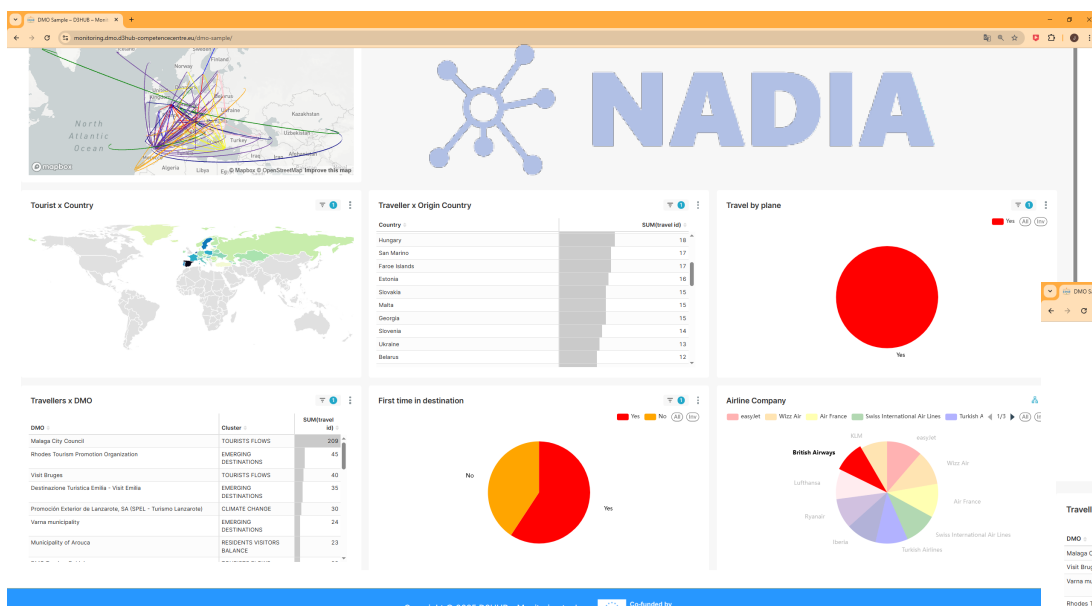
DMO Sample – DSHUB – Moni ×
+
monitoring.dmo.d3hub-competencecentre.eu/dmo-sample/

Norway
North Atlantic Ocean
Ukraine
Kazakhstan
Uzbekistan
Turkey
Algeria
Libya
Egypt
Iraq
Afghanistan
© mapbox
© Mapbox © OpenStreetMap Improve this map

NADIA

Tourist x Country
1

Traveller x Origin Country
1

| Country | SUM(travel id) |
|---|---|
| Hungary | 18 |
| San Marino | 17 |
| Faroe Islands | 17 |
| Estonia | 16 |
| Slovakia | 15 |
| Malta | 15 |
| Georgia | 15 |
| Slovenia | 14 |
| Ukraine | 13 |
| Belarus | 12 |

Travel by plane
1
Yes (All) (Inv)
Yes

DMO S

Travellers x DMO
1

| DMO | Cluster | SUM(travel id) |
|---|---|---|
| Malaga City Council | TOURISTS FLOWS | 209 |
| Rhodes Tourism Promotion Organization | EMERGING DESTINATIONS | 45 |
| Visit Bruges | TOURISTS FLOWS | 40 |
| Destinazione Turistica Emilia - Visit Emilia | EMERGING DESTINATIONS | 35 |
| Promoción Exterior de Lanzarote, SA (SPEL - Turismo Lanzarote) | CLIMATE CHANGE | 30 |
| Varna municipality | EMERGING DESTINATIONS | 24 |
| Municipality of Arouca | RESIDENTS VISITORS BALANCE | 23 |

First time in destination
1
Yes No (All) (Inv)
No
Yes

Airline Company
easyJet Wizz Air Air France Swiss International Air Lines Turkish A 1/3 (All) (Inv)
KLM
easyJet
British Airways
Wizz Air
Lufthansa
Air France
Ryanair
Swiss International Air Lines
Iberia
Turkish Airlines

Travell
DMO
Malaga C
Visit Brug
Varna mu
Rhodes

Co-funded by